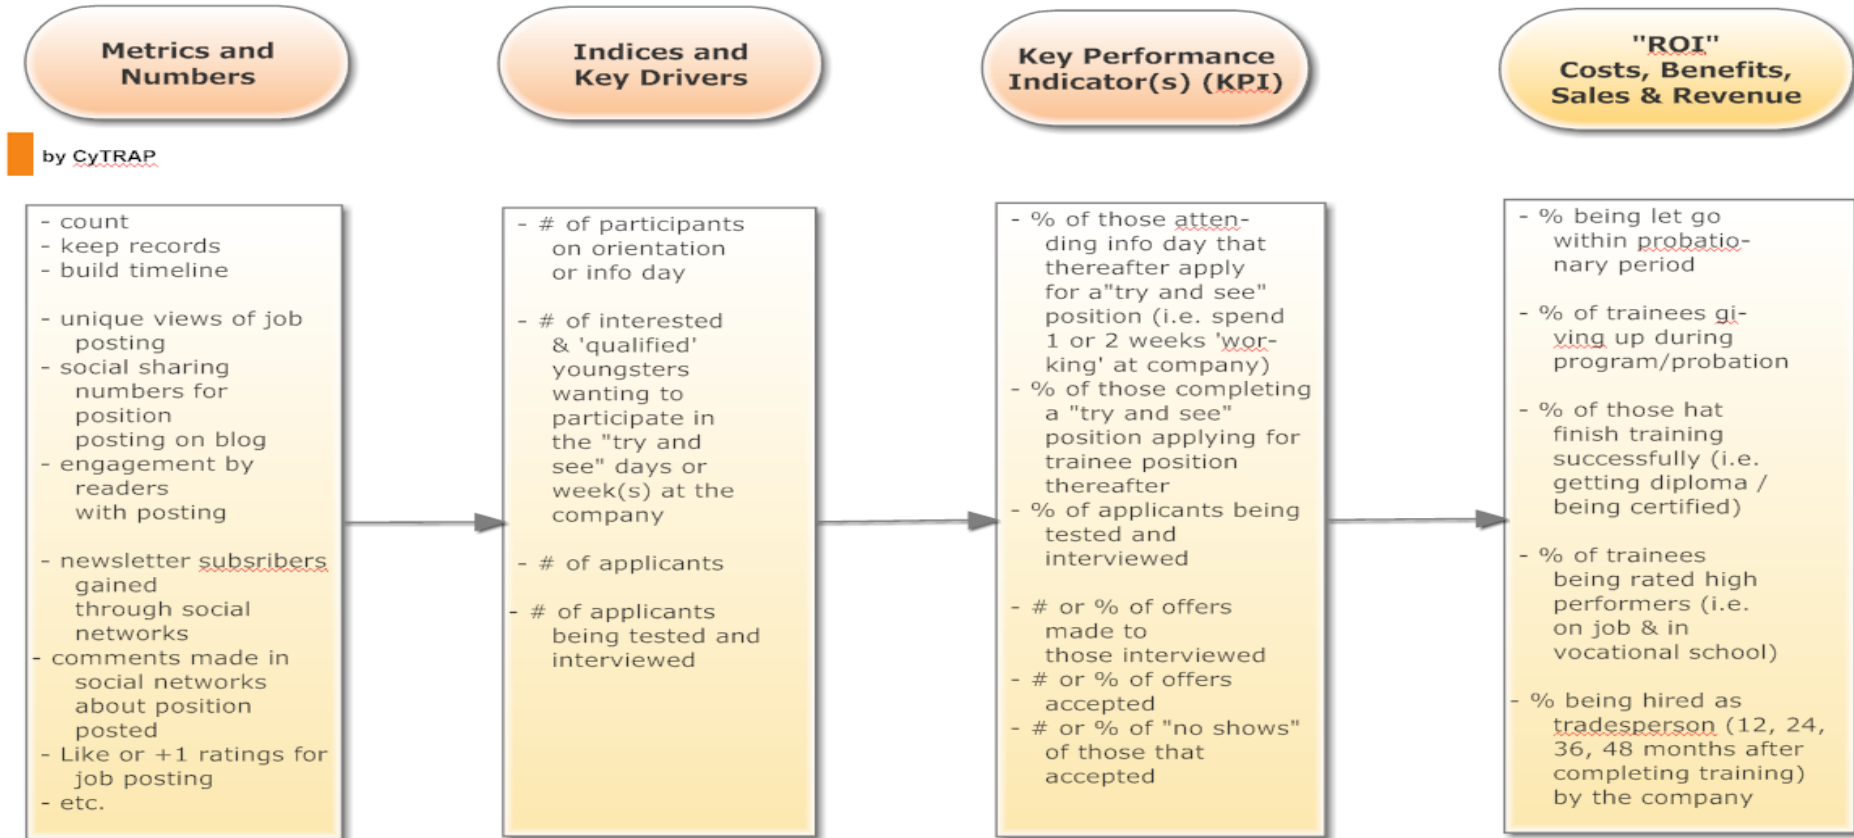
Metrics and Numbers

Indices and Key Drivers

Key Performance Indicator(s) (KPI)

"ROI" Costs, Benefits, Sales & Revenue

by CyTRAP

- count
- keep records
- build timeline

- unique views of job posting
- social sharing numbers for position posting on blog
- engagement by readers with posting

- newsletter subsribers gained through social networks
- comments made in social networks about position posted
- Like or +1 ratings for job posting
- etc.

- # of participants on orientation or info day

- # of interested & 'qualified' youngsters wanting to participate in the "try and see" days or week(s) at the company

- # of applicants

- # of applicants being tested and interviewed

- % of those attending info day that thereafter apply for a"try and see" position (i.e. spend 1 or 2 weeks 'working' at company)
- % of those completing a "try and see" position applying for trainee position thereafter
- % of applicants being tested and interviewed

- # or % of offers made to those interviewed
- # or % of offers accepted
- # or % of "no shows" of those that accepted

- % being let go within probationary period

- % of trainees giving up during program/probation

- % of those hat finish training successfully (i.e. getting diploma / being certified)

- % of trainees being rated high performers (i.e. on job & in vocational school)

- % being hired as tradesperson (12, 24, 36, 48 months after completing training) by the company